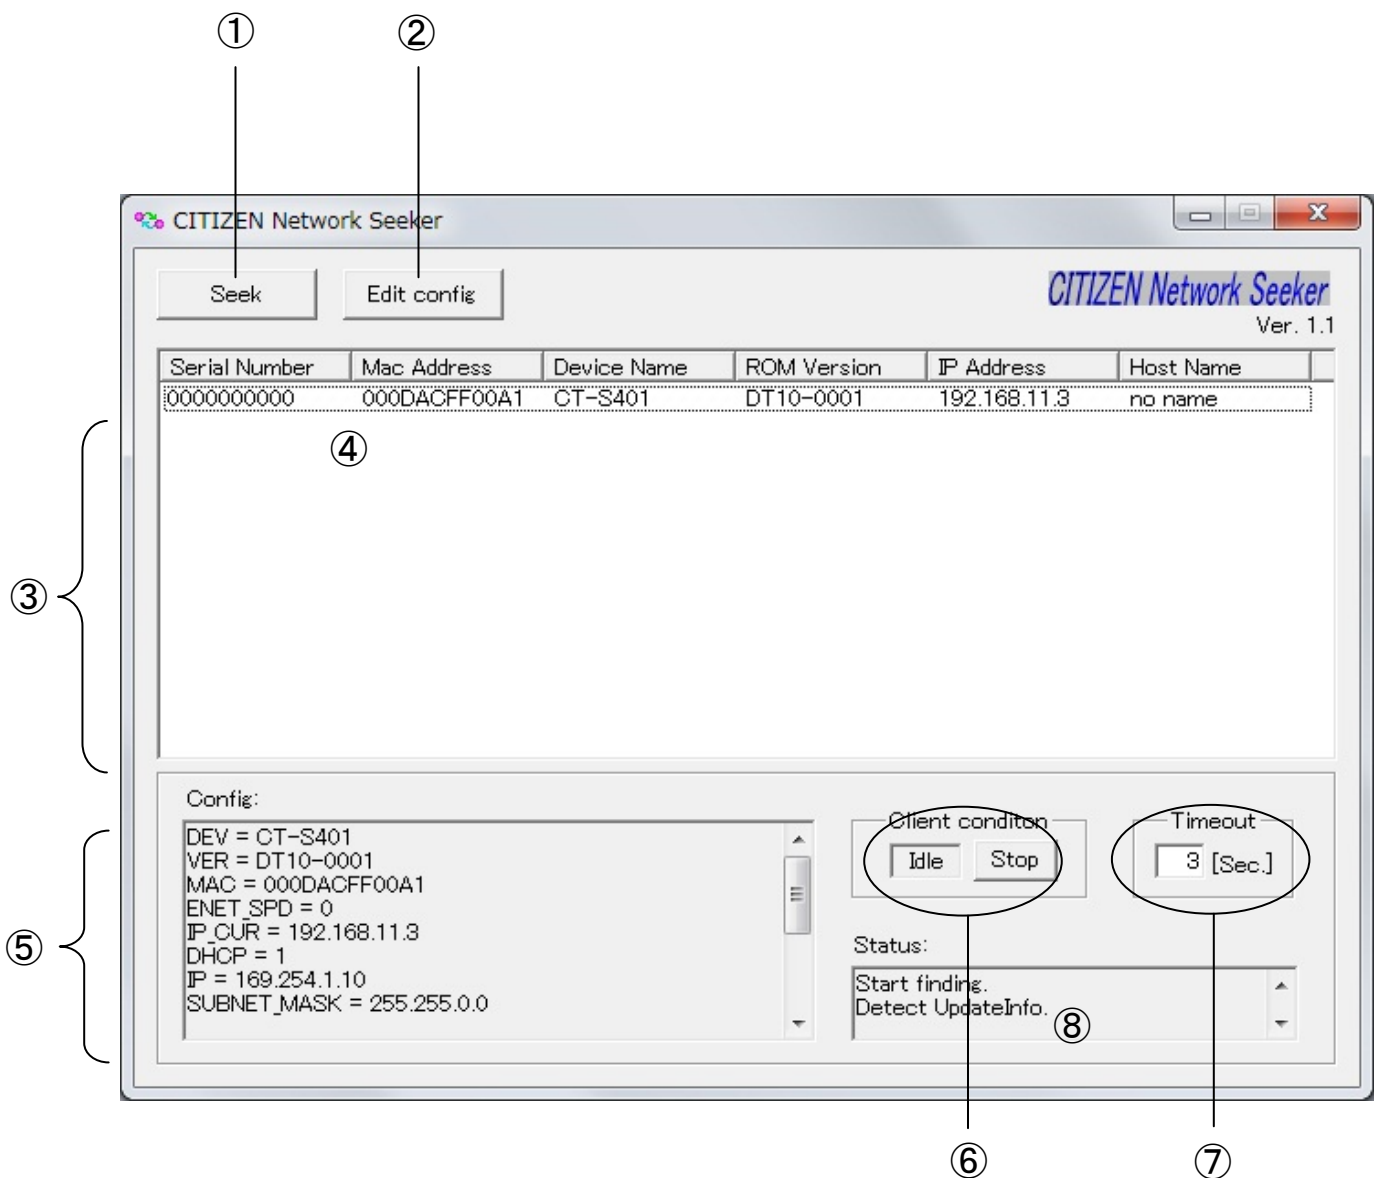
①
②

CITIZEN Network Seeker

Seek
Edit config

CITIZEN Network Seeker
Ver. 1.1

| Serial Number | Mac Address | Device Name | ROM Version | IP Address | Host Name |
|---|---|---|---|---|---|
| 0000000000 | 000DACFF00A1 | CT-S401 | DT10-0001 | 192.168.11.3 | no name |

④

③

Config:
DEV = CT-S401
VER = DT10-0001
MAC = 000DACFF00A1
ENET_SPD = 0
IP_CUR = 192.168.11.3
DHCP = 1
IP = 169.254.1.10
SUBNET_MASK = 255.255.0.0

⑤

Client conditon
Idle
Stop

Timeout
3 [Sec.]

Status:
Start finding.
Detect UpdateInfo.

⑧

⑥
⑦